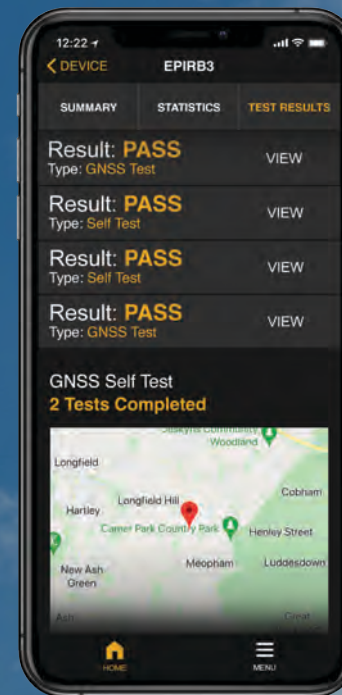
12:22
< DEVICE EPIRB3

SUMMARY STATISTICS TEST RESULTS

Result: PASS
Type: GNSS Test
VIEW

Result: PASS
Type: Self Test
VIEW

Result: PASS
Type: Self Test
VIEW

Result: PASS
Type: GNSS Test
VIEW

GNSS Self Test
2 Tests Completed

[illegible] Community Woodland
Longfield
Longfield Hill
Cobham
Hartley
Camer Park Country Park
Henley Street
New Ash Green
Meopham
Luddesdown
Ash
Great

HOME
MENU